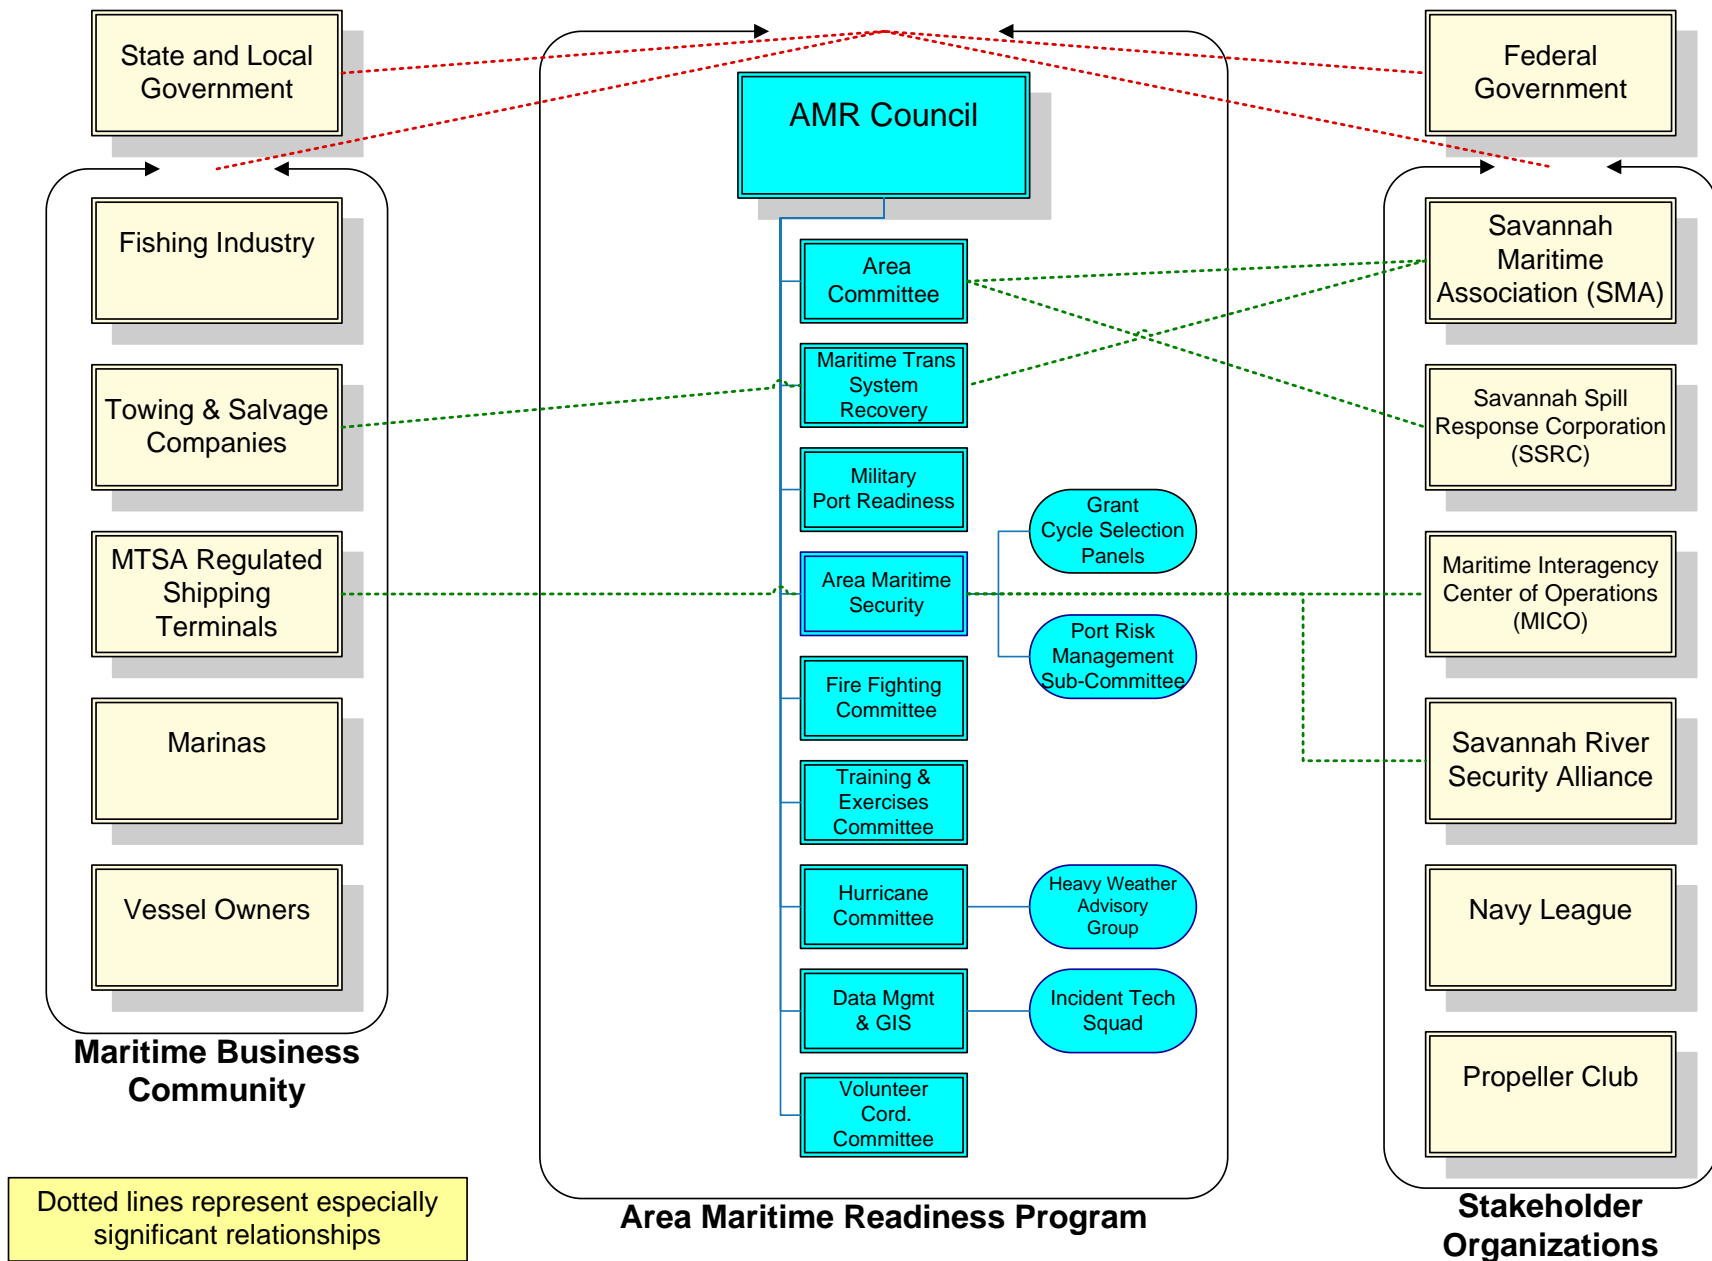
State and Local Government

Federal Government

AMR Council

Fishing Industry

Towing & Salvage Companies

MTSA Regulated Shipping Terminals

Marinas

Vessel Owners

Maritime Business Community

Area Committee

Maritime Trans System Recovery

Military Port Readiness

Area Maritime Security

Fire Fighting Committee

Training & Exercises Committee

Hurricane Committee

Data Mgmt & GIS

Volunteer Cord. Committee

Grant Cycle Selection Panels

Port Risk Management Sub-Committee

Heavy Weather Advisory Group

Incident Tech Squad

Savannah Maritime Association (SMA)

Savannah Spill Response Corporation (SSRC)

Maritime Interagency Center of Operations (MICO)

Savannah River Security Alliance

Navy League

Propeller Club

Dotted lines represent especially significant relationships

Area Maritime Readiness Program

Stakeholder Organizations